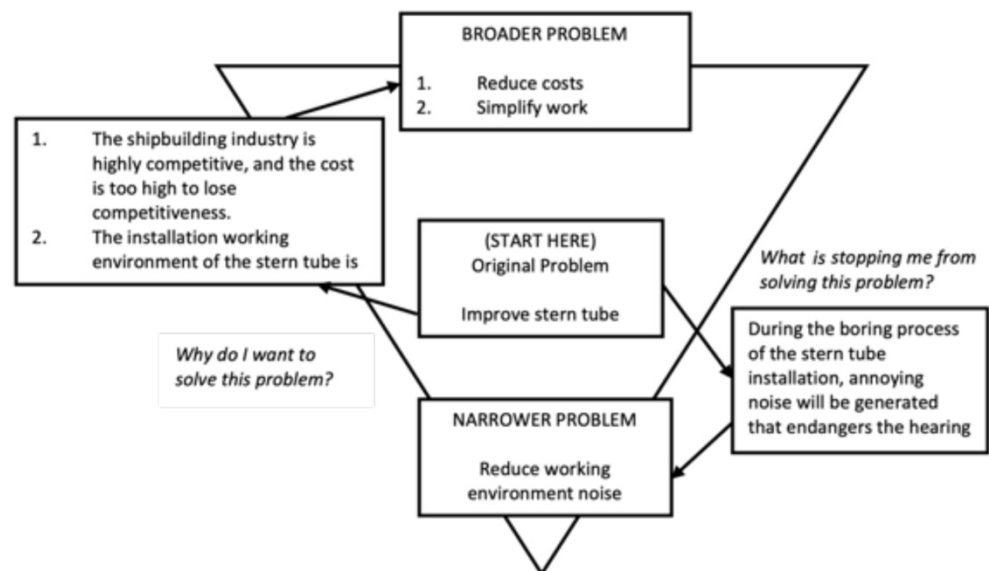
BROADER PROBLEM

1. Reduce costs
2. Simplify work

1. The shipbuilding industry is highly competitive, and the cost is too high to lose competitiveness.
2. The installation working environment of the stern tube is

(START HERE)
Original Problem

Improve stern tube

*What is stopping me from solving this problem?*

During the boring process of the stern tube installation, annoying noise will be generated that endangers the hearing

*Why do I want to solve this problem?*

NARROWER PROBLEM

Reduce working environment noise